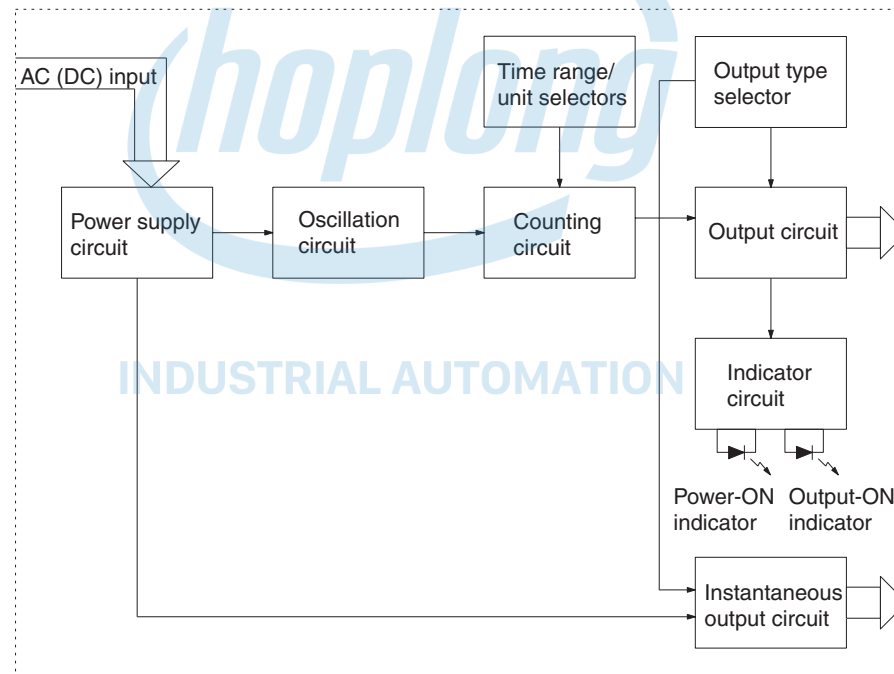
hoplong

AC (DC) input

Time range/ unit selectors

Output type selector

Power supply circuit

Oscillation circuit

Counting circuit

Output circuit

INDUSTRIAL AUTOMATION

Indicator circuit

Power-ON indicator

Output-ON indicator

Instantaneous output circuit